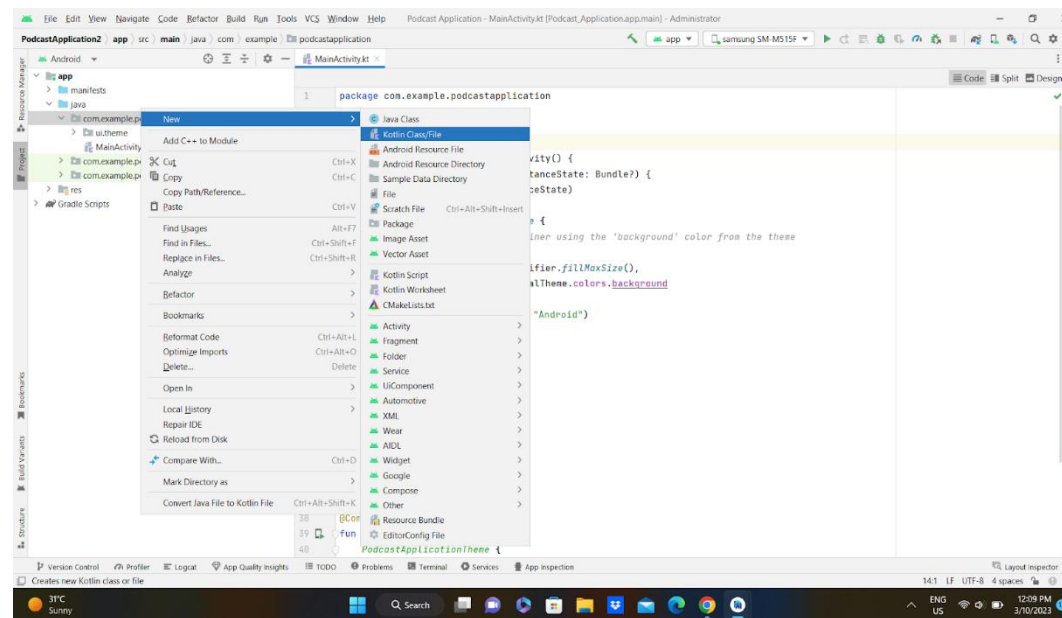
File Edit View Navigate Code Refactor Build Run Tools VCS Window Help Podcast Application - MainActivity.kt [Podcast_Application.app.main] - Administrator

PodcastApplication2 app src main java com example podcastapplication

app samsung SM-M515F

Android MainActivity.kt

Code Split Design

Resource Manager Project Bookmarks Build Variants Structure

app
manifests
java
com.example.p
ui.theme
MainActivity
com.example.p
com.example.p
res
Gradle Scripts

1 package com.example.podcastapplication

vity() {
tanceState: Bundle?) {
eState)

e {
iner using the 'background' color from the theme

ifier.fillMaxSize(),
lTheme.colors.background

"Android")

38 @Com
39 fun
40 PodcastApplicationTheme {

New
Add C++ to Module
Cut Ctrl+X
Copy Ctrl+C
Copy Path/Reference...
Paste Ctrl+V
Find Usages Alt+F7
Find in Files... Ctrl+Shift+F
Replace in Files... Ctrl+Shift+R
Analyze
Refactor
Bookmarks
Reformat Code Ctrl+Alt+L
Optimize Imports Ctrl+Alt+O
Delete... Delete
Open In
Local History
Repair IDE
Reload from Disk
Compare With... Ctrl+D
Mark Directory as
Convert Java File to Kotlin File Ctrl+Alt+Shift+K

Java Class
Kotlin Class/File
Android Resource File
Android Resource Directory
Sample Data Directory
File
Scratch File Ctrl+Alt+Shift+Insert
Package
Image Asset
Vector Asset
Kotlin Script
Kotlin Worksheet
CMakeLists.txt
Activity
Fragment
Folder
Service
UiComponent
Automotive
XML
Wear
AIDL
Widget
Google
Compose
Other
Resource Bundle
EditorConfig File

Version Control Profiler Logcat App Quality Insights TODO Problems Terminal Services App Inspection Layout Inspector

Creates new Kotlin class or file

14:1 LF UTF-8 4 spaces

31°C Sunny Search ENG US 12:09 PM 3/10/2023